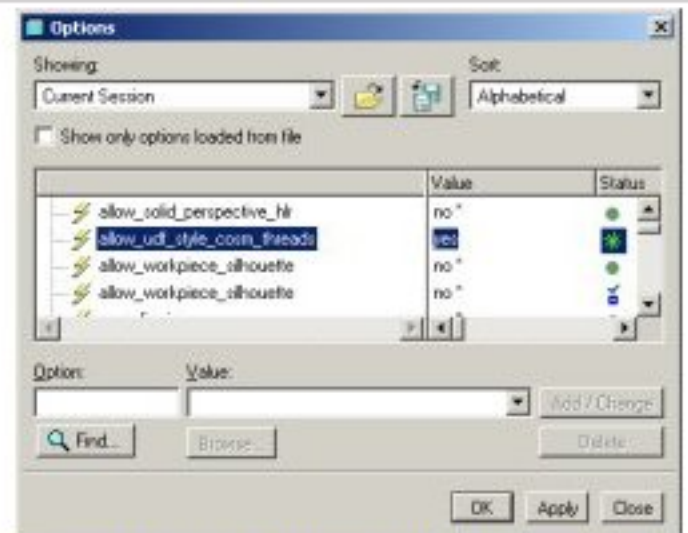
Options

Showing:

Current Session

Sort:

Alphabetical

Show only options loaded from file

| | Value | Status |
|---|---|---|
| allow_solid_perspective_hlr | no * | |
| allow_udf_style_cosm_threads | yes | |
| allow_workpiece_silhouette | no * | |
| allow_workpiece_silhouette | no * | |

Option:

Value:

Add / Change

Find...

Browse...

Delete

OK

Apply

Close